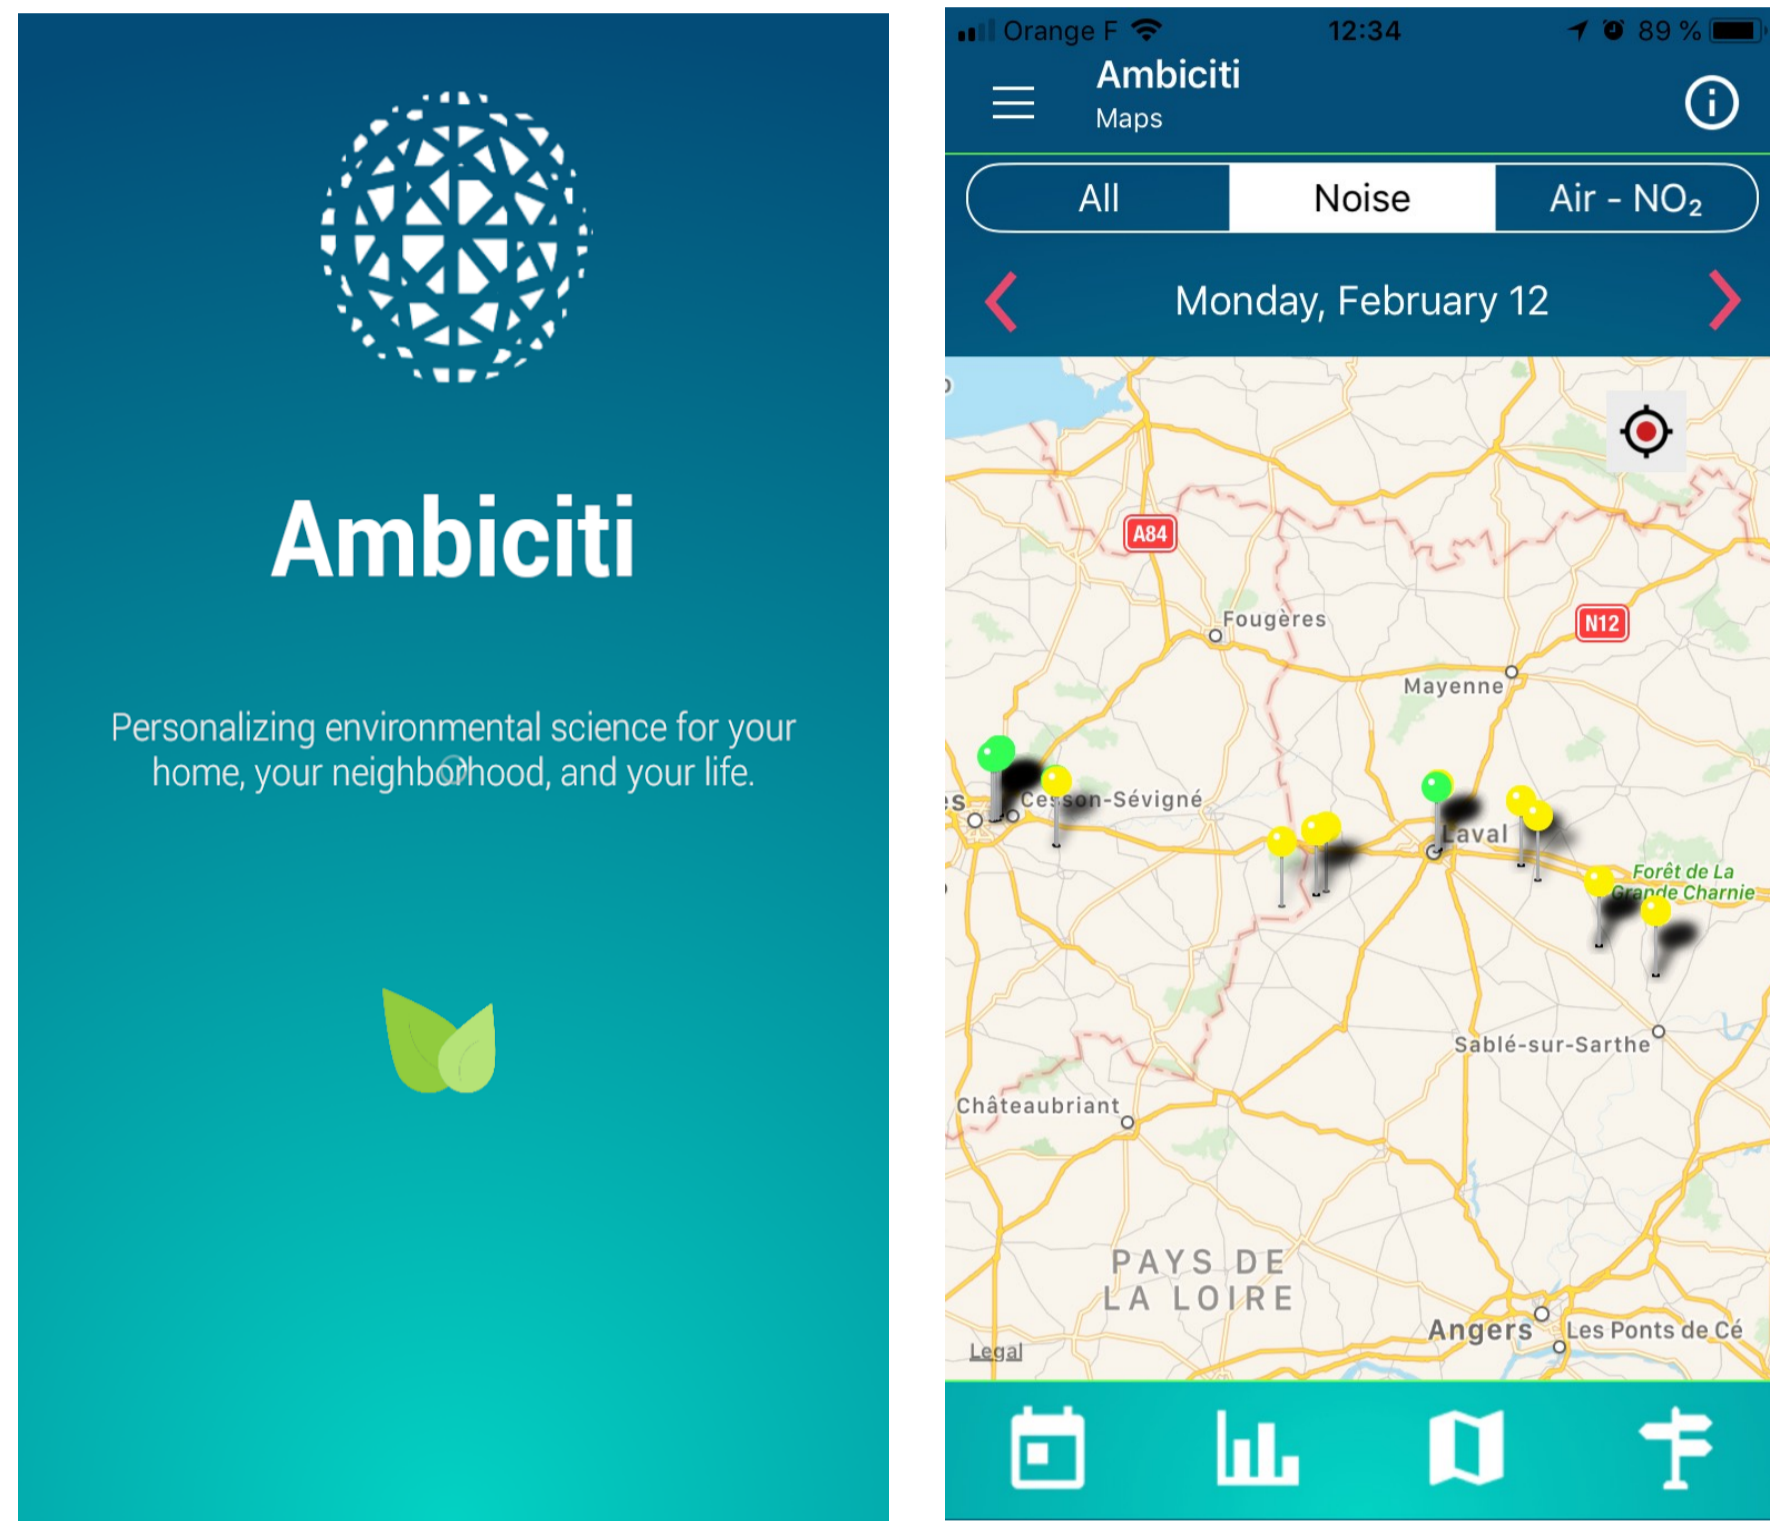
Ambiciti

Personalizing environmental science for your home, your neighborhood, and your life.

Orange F 12:34 89 %

Ambiciti
Maps

All | Noise | Air - $NO_2$

Monday, February 12

A84
N12
Fougères
Mayenne
Cesson-Sévigné
Laval
Forêt de La Grande Charnie
Sablé-sur-Sarthe
Châteaubriant
PAYS DE LA LOIRE
Angers
Les Ponts de Cé
Legal